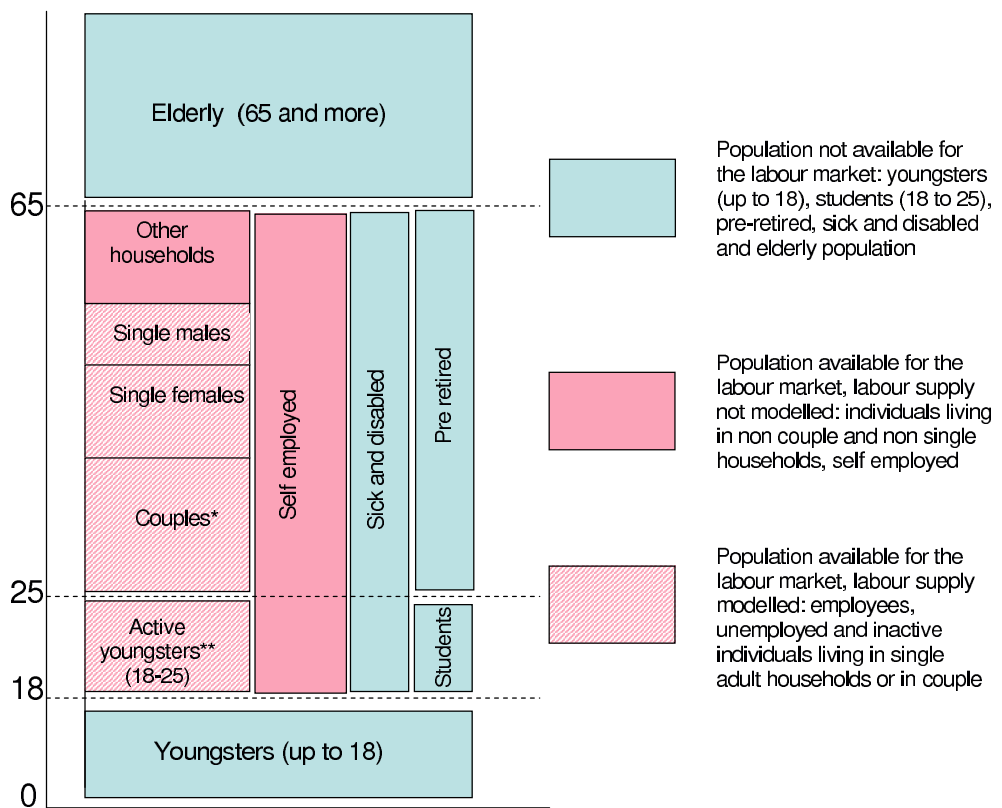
Elderly (65 and more)

65

Other households

Single males

Single females

Couples*

Active youngsters** (18-25)

Self employed

Sick and disabled

Pre retired

Students

25

18

Youngsters (up to 18)

0

Population not available for the labour market: youngsters (up to 18), students (18 to 25), pre-retired, sick and disabled and elderly population

Population available for the labour market, labour supply not modelled: individuals living in non couple and non single households, self employed

Population available for the labour market, labour supply modelled: employees, unemployed and inactive individuals living in single adult households or in couple